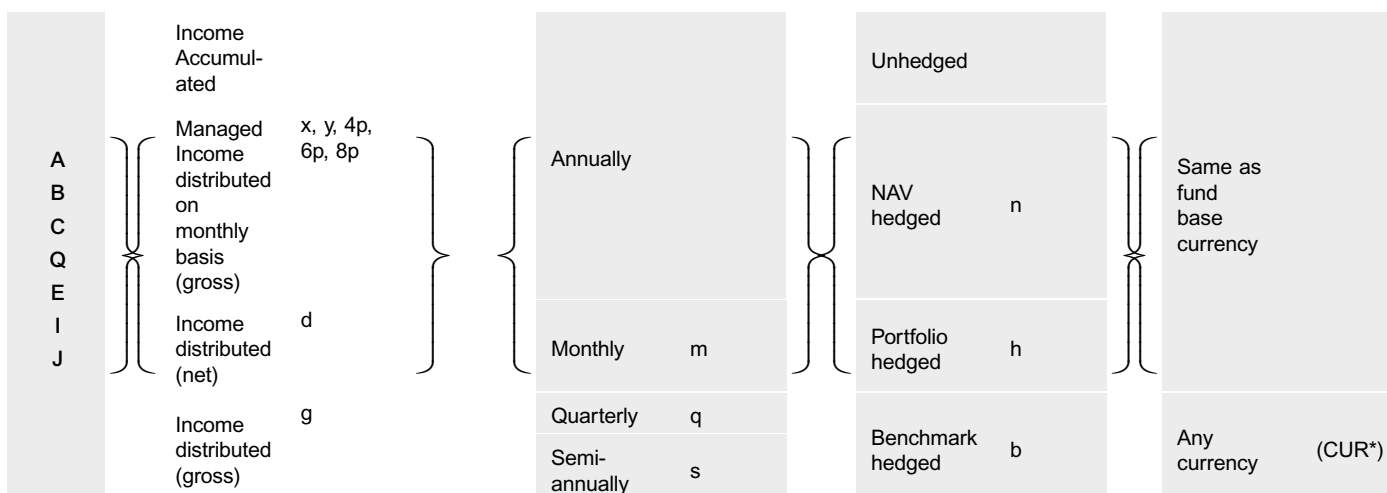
A
B
C
Q
E
I
J

Income Accumulated

Managed Income distributed on monthly basis (gross) x, y, 4p, 6p, 8p

Income distributed (net) d

Income distributed (gross) g

Annually

Monthly m

Quarterly q

Semi-annually s

Unhedged

NAV hedged n

Portfolio hedged h

Benchmark hedged b

Same as fund base currency

Any currency (CUR*)